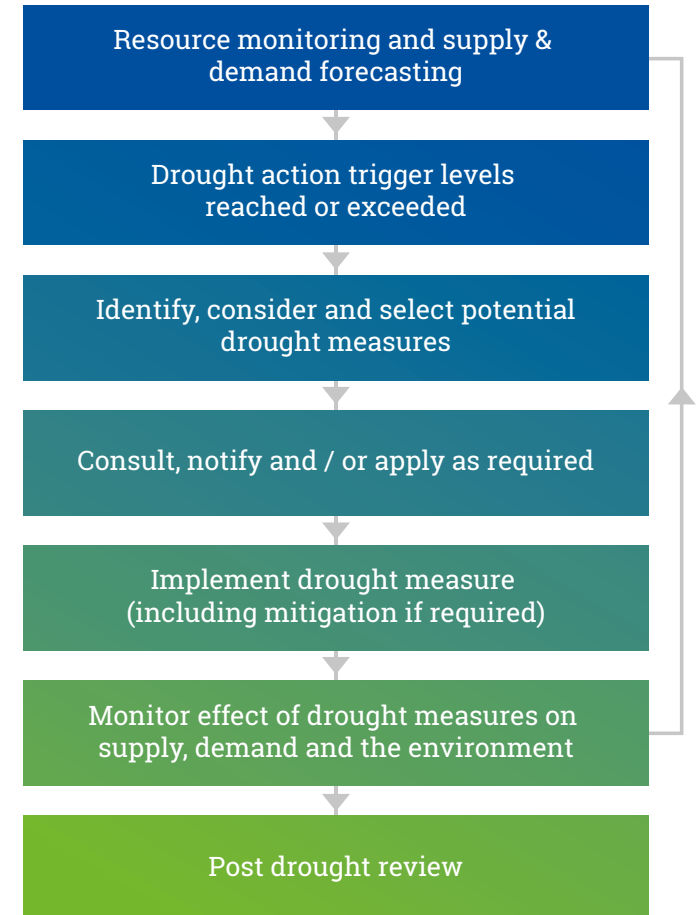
Resource monitoring and supply & demand forecasting

Drought action trigger levels reached or exceeded

Identify, consider and select potential drought measures

Consult, notify and / or apply as required

Implement drought measure (including mitigation if required)

Monitor effect of drought measures on supply, demand and the environment

Post drought review